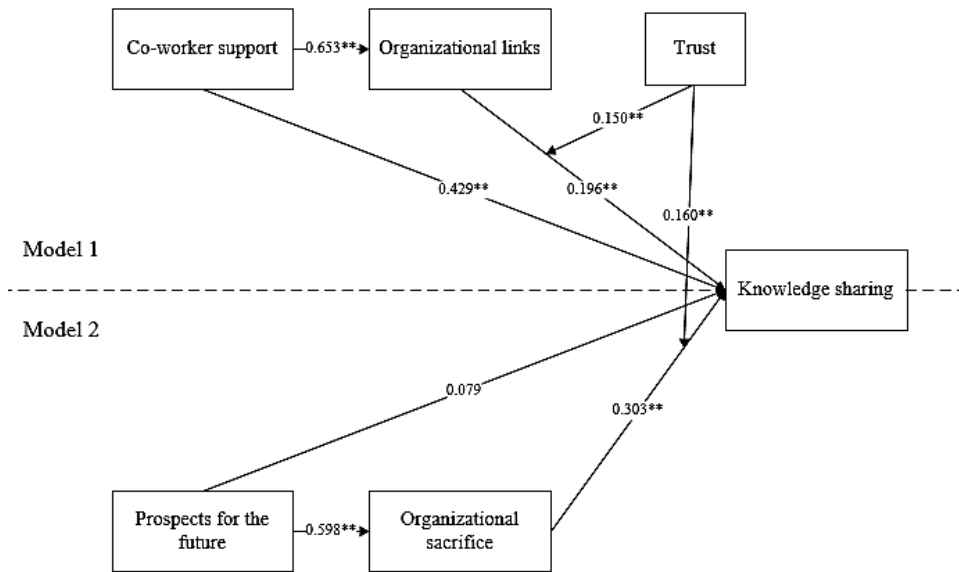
Co-worker support

0.653**

Organizational links

Trust

0.150**

0.429**

0.196**

0.160**

Model 1

Knowledge sharing

Model 2

0.079

0.303**

Prospects for the future

0.598**

Organizational sacrifice